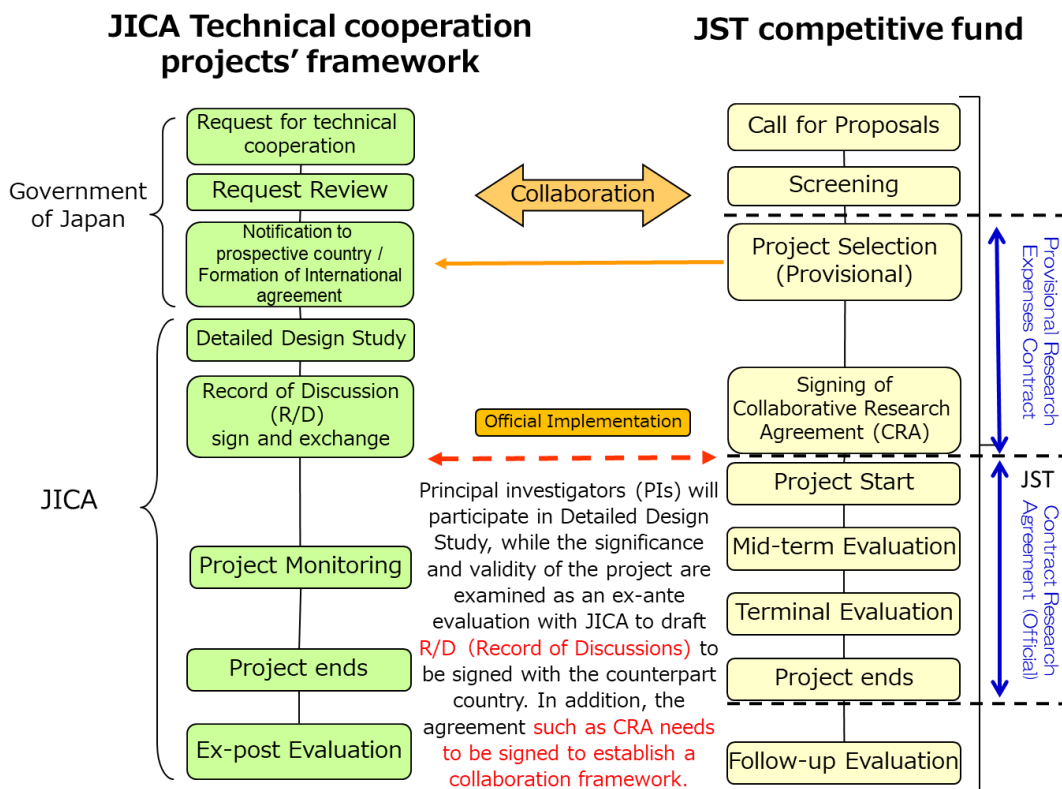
JICA Technical cooperation projects' framework

JST competitive fund

Government of Japan

Request for technical cooperation

Request Review

Notification to prospective country / Formation of International agreement

Collaboration

Call for Proposals

Screening

Project Selection (Provisional)

Provisional Research Expenses Contract

JICA

Detailed Design Study

Record of Discussion (R/D) sign and exchange

Official Implementation

Signing of Collaborative Research Agreement (CRA)

Project Start

JST

Contract Research Agreement (Official)

Principal investigators (PIs) will participate in Detailed Design Study, while the significance and validity of the project are examined as an ex-ante evaluation with JICA to draft R/D (Record of Discussions) to be signed with the counterpart country. In addition, the agreement such as CRA needs to be signed to establish a collaboration framework.

Project Monitoring

Mid-term Evaluation

Terminal Evaluation

Project ends

Project ends

Ex-post Evaluation

Follow-up Evaluation